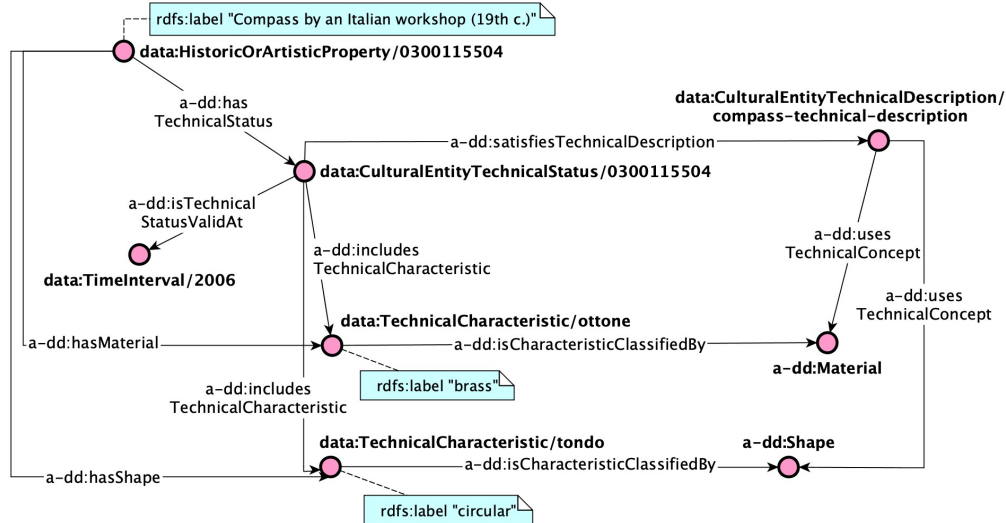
rdfs:label "Compass by an Italian workshop (19th c.)"

data:HistoricOrArtisticProperty/0300115504

a-dd:has TechnicalStatus

data:CulturalEntityTechnicalDescription/ compass-technical-description

a-dd:satisfiesTechnicalDescription

data:CulturalEntityTechnicalStatus/0300115504

a-dd:isTechnical StatusValidAt

data:TimeInterval/2006

a-dd:includes TechnicalCharacteristic

a-dd:uses TechnicalConcept

a-dd:uses TechnicalConcept

a-dd:hasMaterial

data:TechnicalCharacteristic/ottone

a-dd:isCharacteristicClassifiedBy

a-dd:Material

rdfs:label "brass"

a-dd:includes TechnicalCharacteristic

data:TechnicalCharacteristic/tondo

a-dd:Shape

a-dd:hasShape

a-dd:isCharacteristicClassifiedBy

rdfs:label "circular"